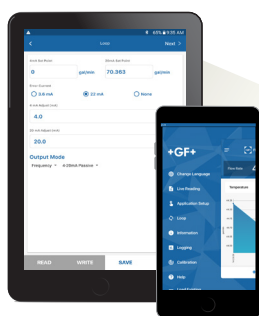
65% 9:35 AM

Loop Next >

4 mA Set Point
0 gal/min

20mA Set Point
70.363 gal/min

Error Current
3.6 mA
22 mA
None

4 mA Adjust (mA)
4.0

20 mA Adjust (mA)
20.0

Output Mode
Frequency 4-20mA Passive

READ WRITE SAVE

+GF+

Change Language
Live Reading
Application Setup
Loop
Information
Logging
Calibration
Help

Flow Rate
Temperature